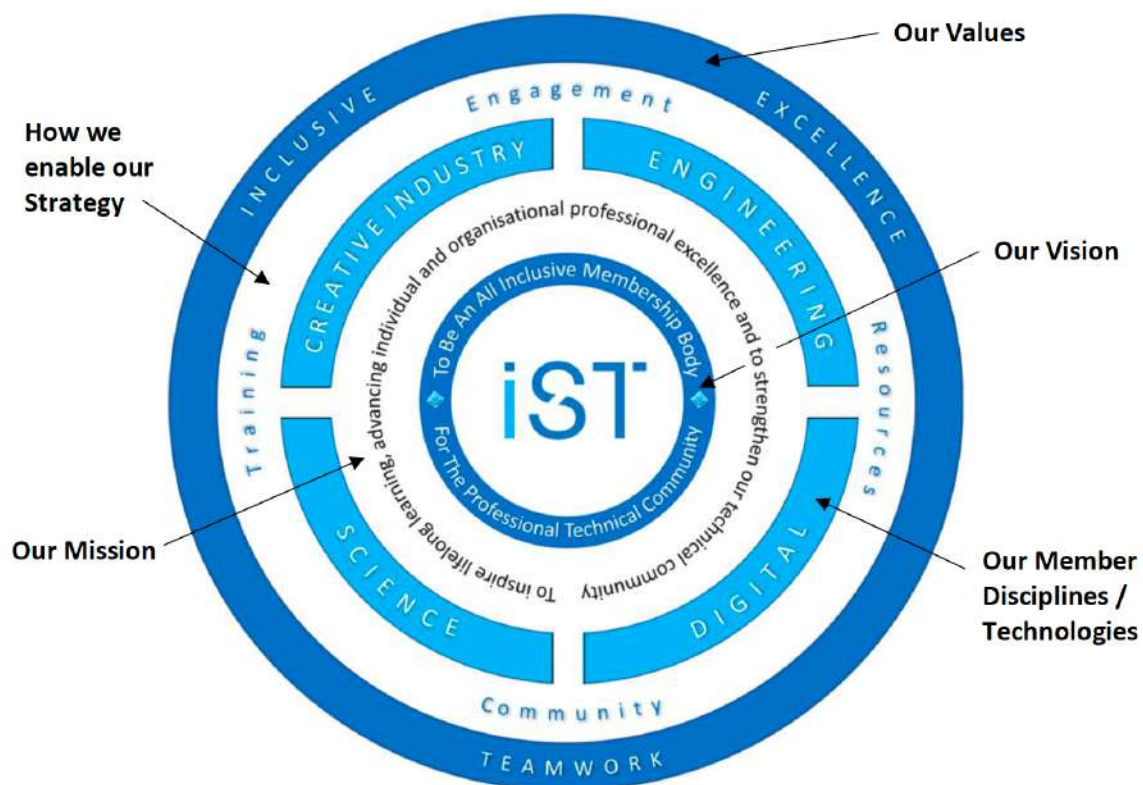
Our Values

How we enable our Strategy

Our Vision

Our Mission

Our Member Disciplines / Technologies

INCLUSIVE

EXCELLENCE

TEAMWORK

Engagement

Resources

Community

Training

CREATIVE INDUSTRY

ENGINEERING

DIGITAL

SCIENCE

To inspire lifelong learning, advancing individual and organisational professional excellence and to strengthen our technical community

To Be An All Inclusive Membership Body For The Professional Technical Community

iST